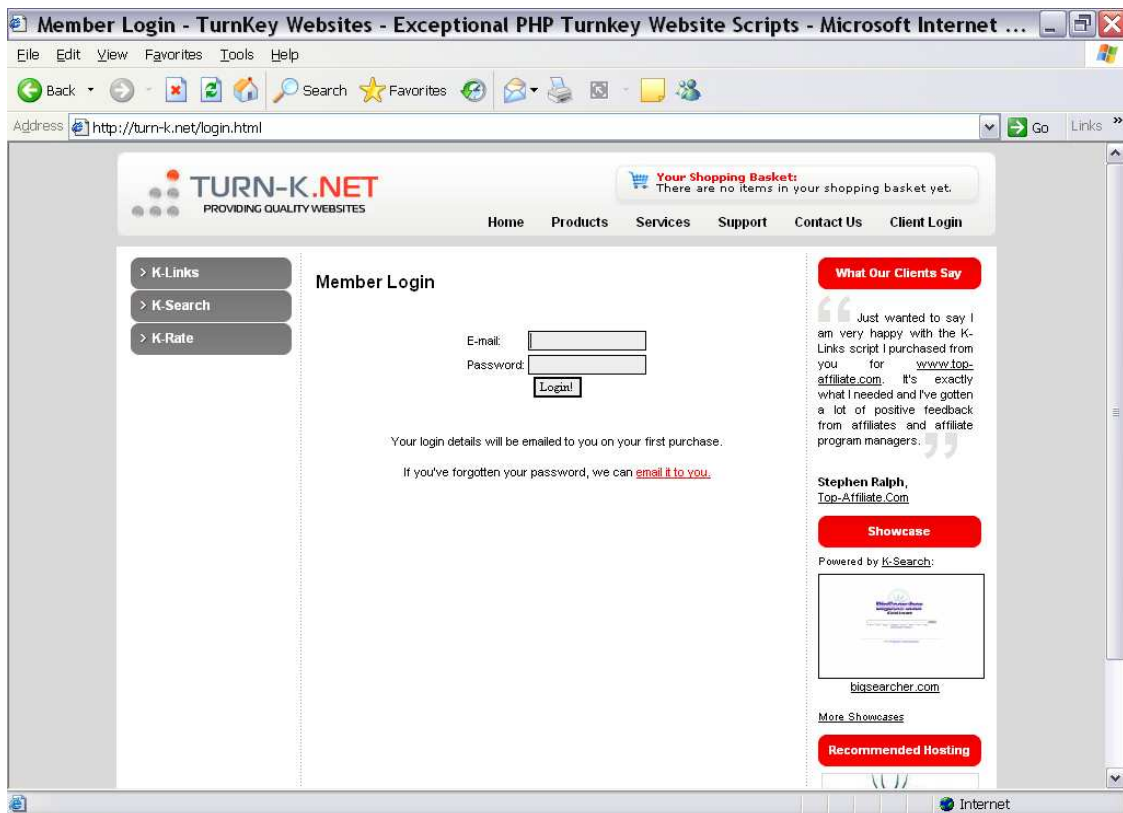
Member Login - TurnKey Websites - Exceptional PHP Turnkey Website Scripts - Microsoft Internet ...

File Edit View Favorites Tools Help

Back Search Favorites

Address http://turn-k.net/login.html

Go Links »

TURN-K.NET
PROVIDING QUALITY WEBSITES

Your Shopping Basket:
There are no items in your shopping basket yet.

Home Products Services Support Contact Us Client Login

> K-Links
> K-Search
> K-Rate

Member Login

E-mail:
Password:
Login!

Your login details will be emailed to you on your first purchase.

If you've forgotten your password, we can email it to you.

What Our Clients Say

Just wanted to say I am very happy with the K-Links script I purchased from you for www.top-affiliate.com. It's exactly what I needed and I've gotten a lot of positive feedback from affiliates and affiliate program managers.

Stephen Ralph,
Top-Affiliate.Com

Showcase

Powered by K-Search:

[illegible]

bigsearcher.com

More Showcases

Recommended Hosting

Internet